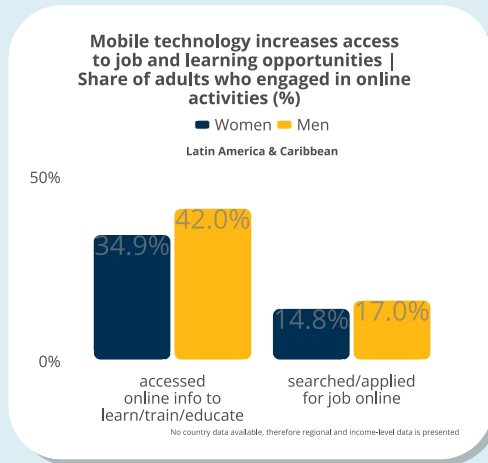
Mobile technology increases access to job and learning opportunities | Share of adults who engaged in online activities (%)

Women Men

Latin America & Caribbean

50%

0%

34.9%

42.0%

14.8%

17.0%

accessed online info to learn/train/educate

searched/applied for job online

No country data available, therefore regional and income-level data is presented